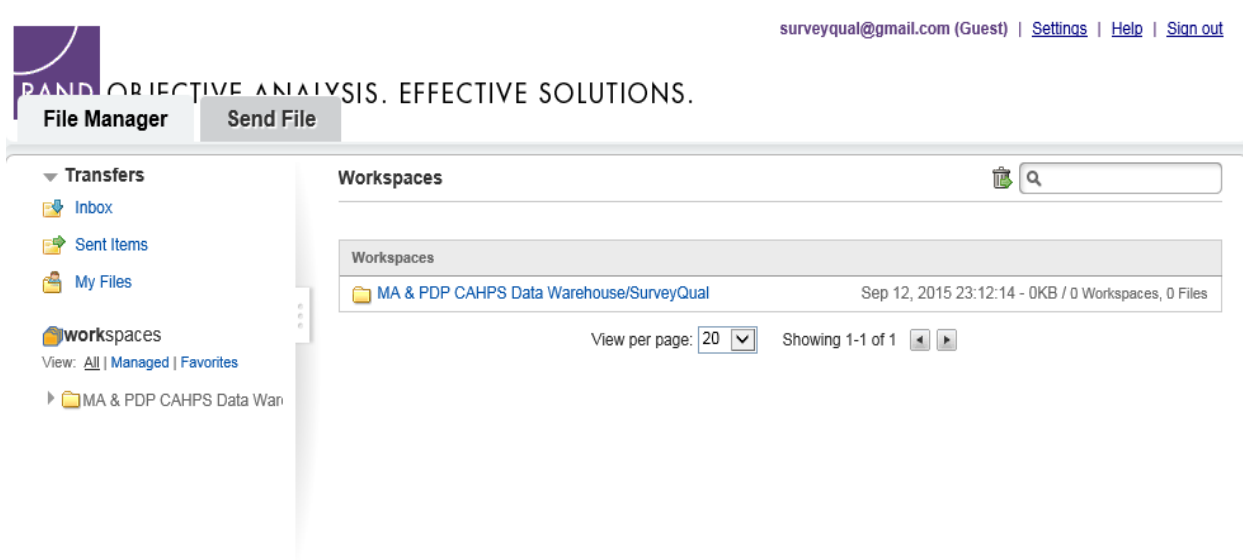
surveyqual@gmail.com (Guest) | Settings | Help | Sign out

RAND OBJECTIVE ANALYSIS. EFFECTIVE SOLUTIONS.

File Manager | Send File

Transfers

Inbox

Sent Items

My Files

workspaces

View: All | Managed | Favorites

MA & PDP CAHPS Data War

Workspaces

| Workspaces | |
|---|---|
| MA & PDP CAHPS Data Warehouse/SurveyQual | Sep 12, 2015 23:12:14 - 0KB / 0 Workspaces, 0 Files |

View per page: 20

Showing 1-1 of 1